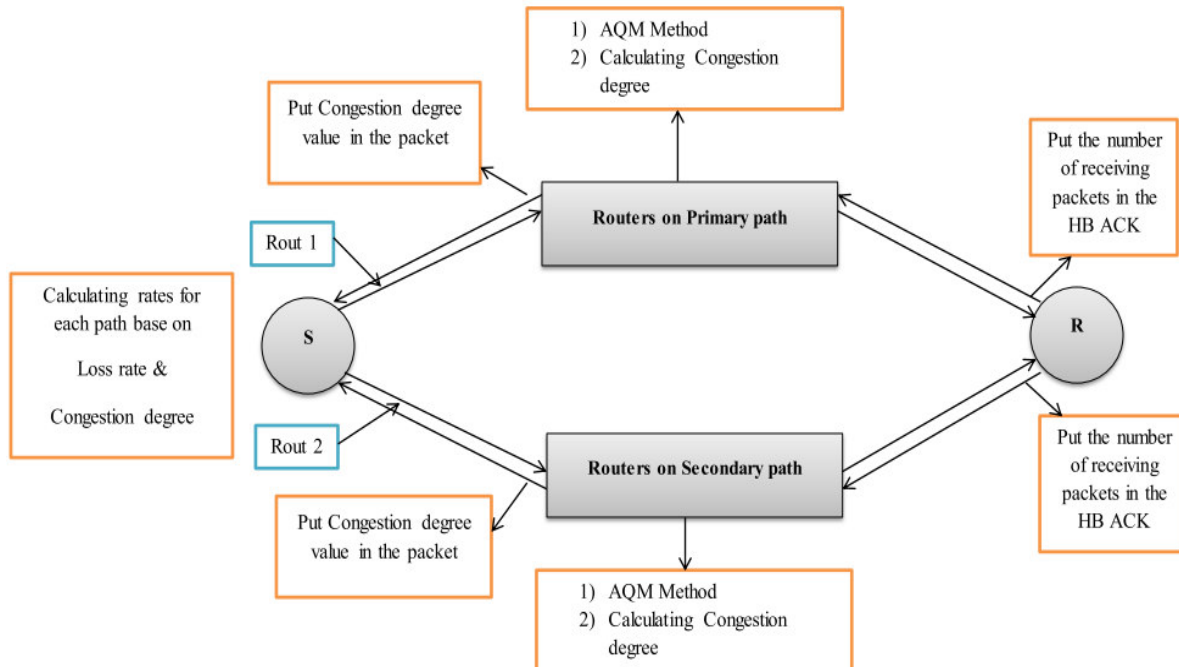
1) AQM Method
2) Calculating Congestion degree

Put Congestion degree value in the packet

Put the number of receiving packets in the HB ACK

Routers on Primary path

Rout 1

Calculating rates for each path base on Loss rate & Congestion degree

S

R

Rout 2

Routers on Secondary path

Put the number of receiving packets in the HB ACK

Put Congestion degree value in the packet

1) AQM Method
2) Calculating Congestion degree